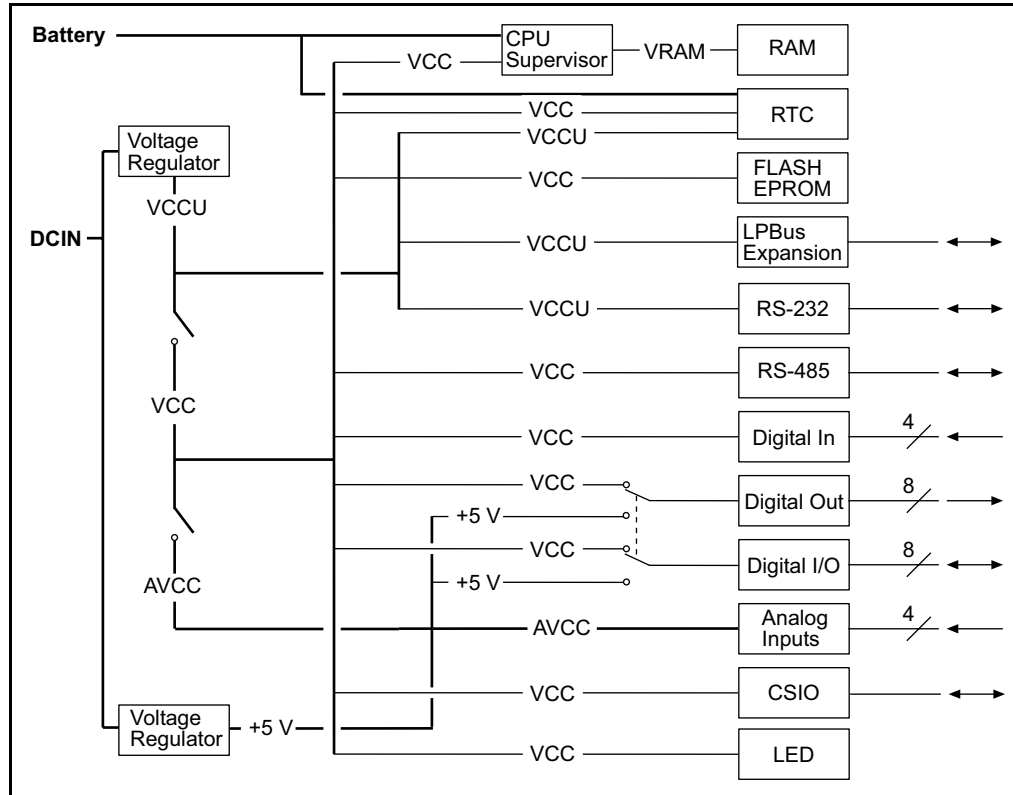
Battery

CPU Supervisor

VCC

VRAM

RAM

VCC

RTC

Voltage Regulator

VCCU

VCC

FLASH EPROM

VCCU

DCIN

VCCU

LPBus Expansion

VCCU

RS-232

VCC

RS-485

VCC

VCC

Digital In

4

VCC

Digital Out

8

+5 V

VCC

Digital I/O

8

+5 V

AVCC

AVCC

Analog Inputs

4

VCC

CSIO

Voltage Regulator

+5 V

VCC

LED